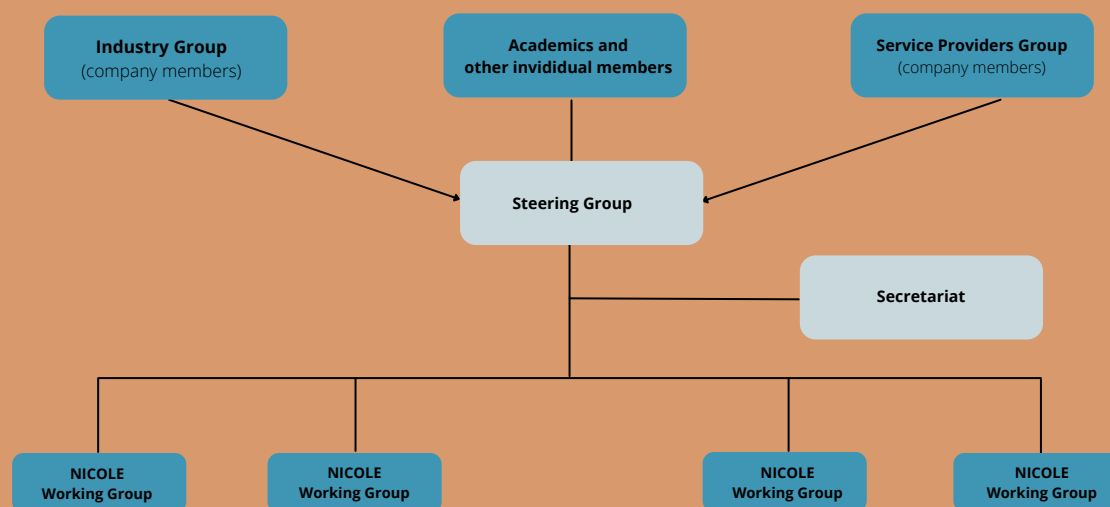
Industry Group
(company members)

Academics and other invididual members

Service Providers Group
(company members)

Steering Group

Secretariat

NICOLE Working Group

NICOLE Working Group

NICOLE Working Group

NICOLE Working Group